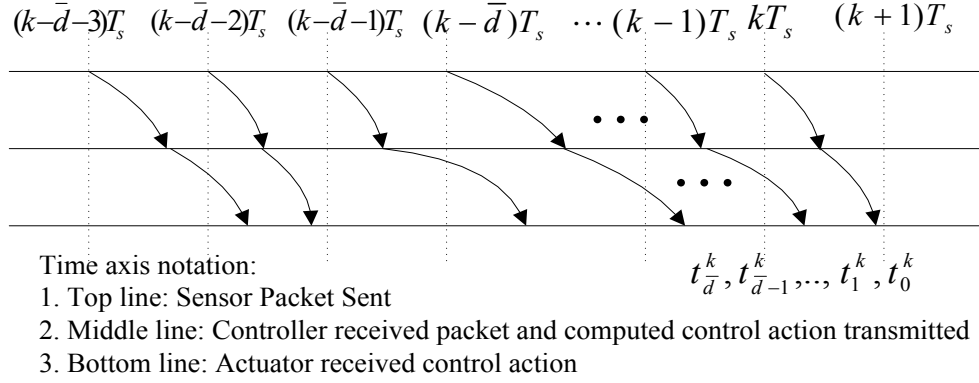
$(k-\bar{d}-3)T_s$ $(k-\bar{d}-2)T_s$ $(k-\bar{d}-1)T_s$ $(k-\bar{d})T_s$ $\cdots (k-1)T_s$ $kT_s$ $(k+1)T_s$

• • •

• • •

Time axis notation:
1. Top line: Sensor Packet Sent
2. Middle line: Controller received packet and computed control action transmitted
3. Bottom line: Actuator received control action

$t^k_{\bar{d}}, t^k_{\bar{d}-1}, .., t^k_1, t^k_0$